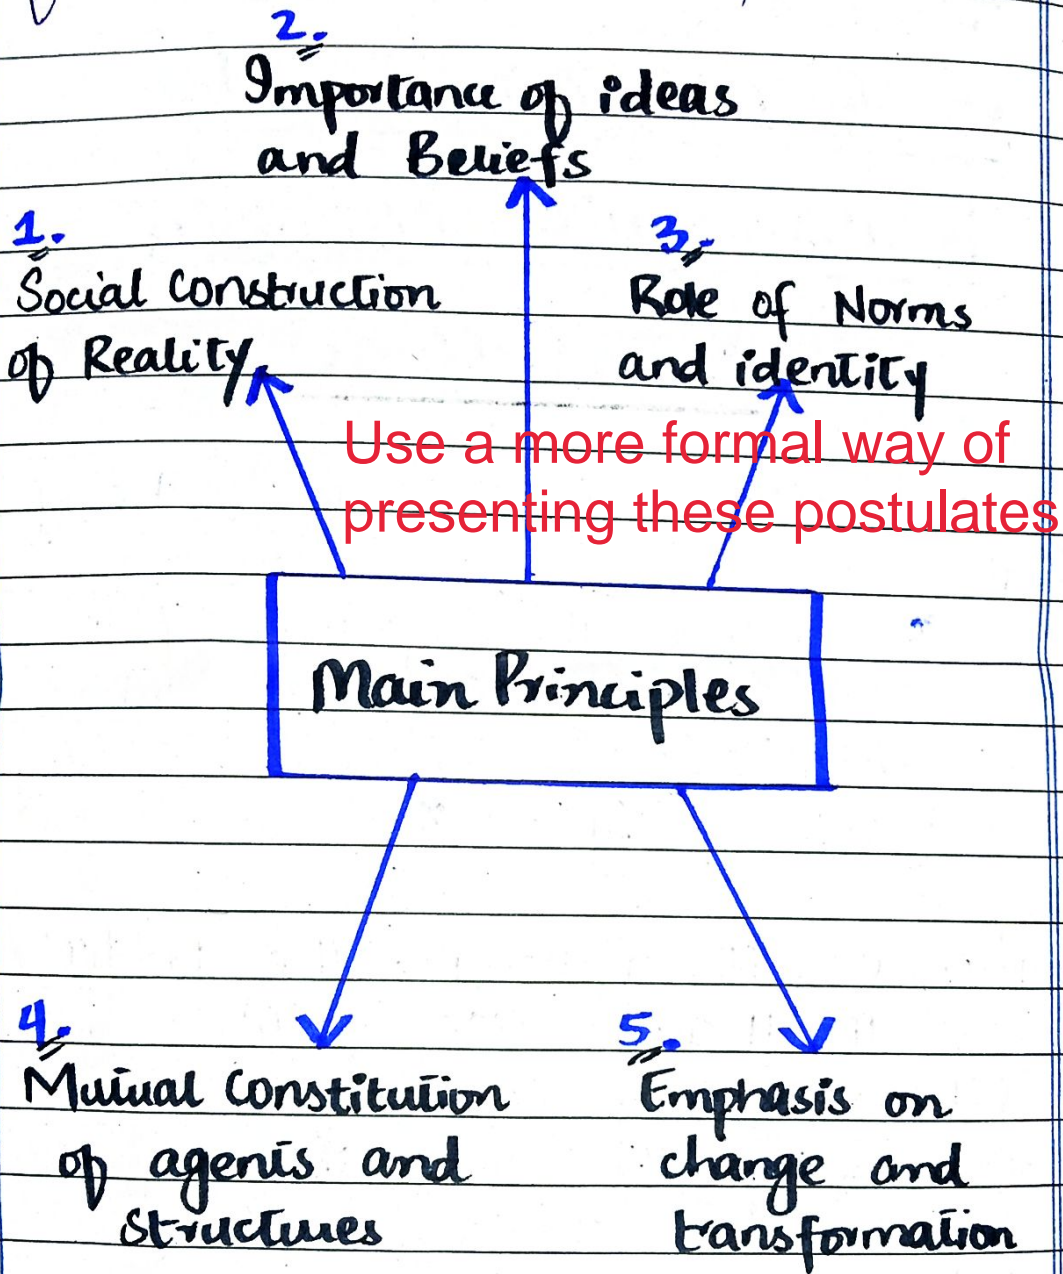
2.
Importance of ideas and Beliefs

1.
Social Construction of Reality

3.
Role of Norms and identity

Use a more formal way of presenting these postulates

Main Principles

4.
Mutual Constitution of agents and Structures

5.
Emphasis on change and transformation